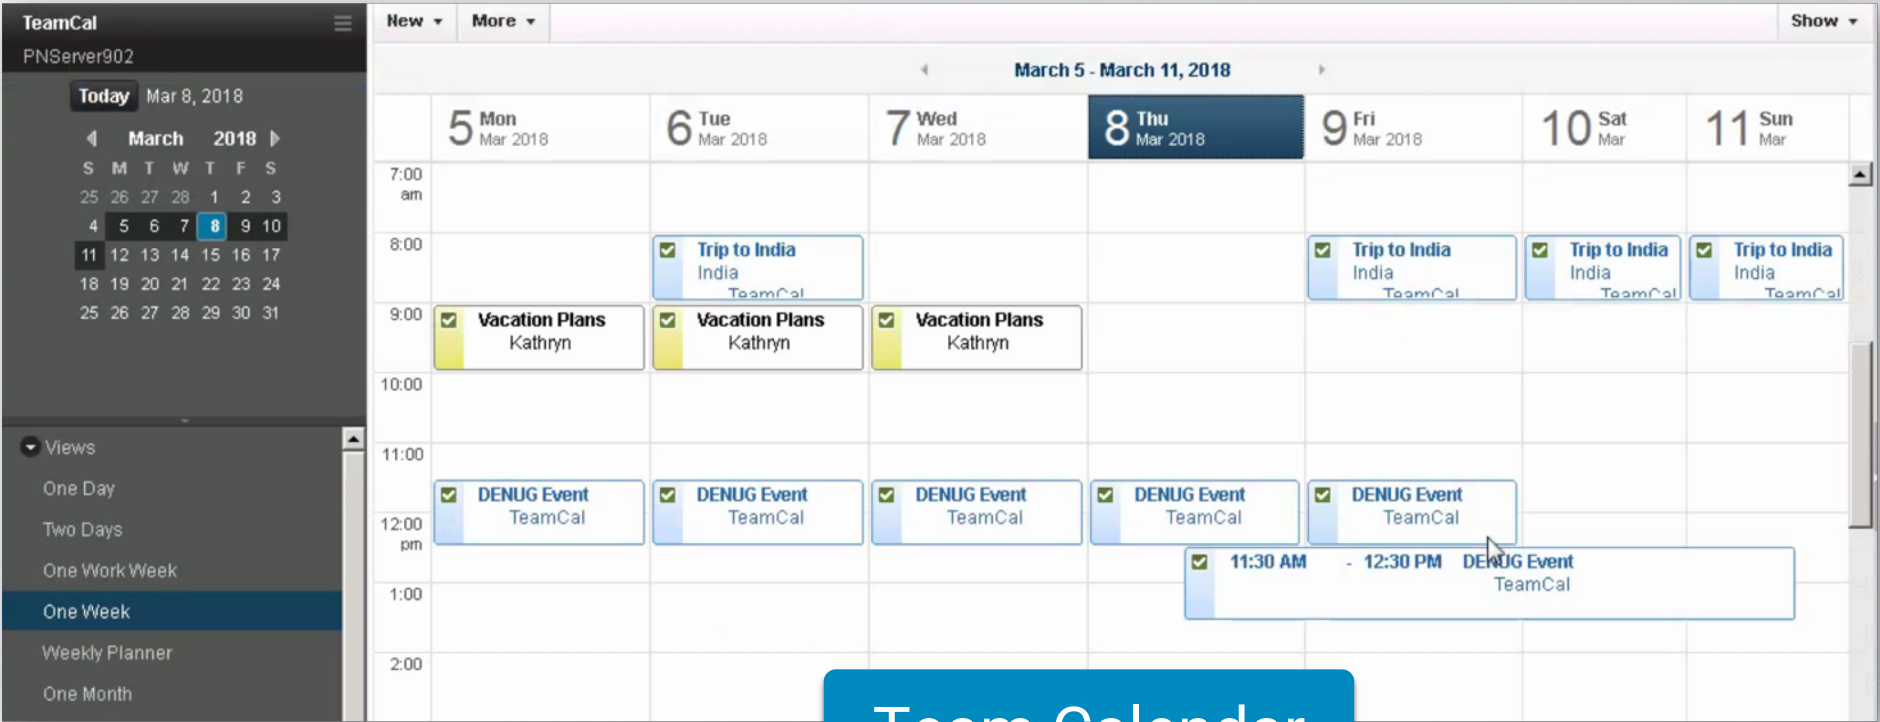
TeamCal
PNServer902
Today Mar 8, 2018
March 2018

| S | M | T | W | T | F | S |
|---|---|---|---|---|---|---|
| 25 | 26 | 27 | 28 | 1 | 2 | 3 |
| 4 | 5 | 6 | 7 | 8 | 9 | 10 |
| 11 | 12 | 13 | 14 | 15 | 16 | 17 |
| 18 | 19 | 20 | 21 | 22 | 23 | 24 |
| 25 | 26 | 27 | 28 | 29 | 30 | 31 |

Views
One Day
Two Days
One Work Week
One Week
Weekly Planner
One Month

New More Show
March 5 - March 11, 2018

5 Mon Mar 2018
6 Tue Mar 2018
7 Wed Mar 2018
8 Thu Mar 2018
9 Fri Mar 2018
10 Sat Mar
11 Sun Mar

7:00 am
8:00
9:00
10:00
11:00
12:00 pm
1:00
2:00

Trip to India India TeamCal
Trip to India India TeamCal
Trip to India India TeamCal
Trip to India India TeamCal
Vacation Plans Kathryn
Vacation Plans Kathryn
Vacation Plans Kathryn
DENUG Event TeamCal
DENUG Event TeamCal
DENUG Event TeamCal
DENUG Event TeamCal
DENUG Event TeamCal
11:30 AM - 12:30 PM DENUG Event TeamCal

Team Calendar